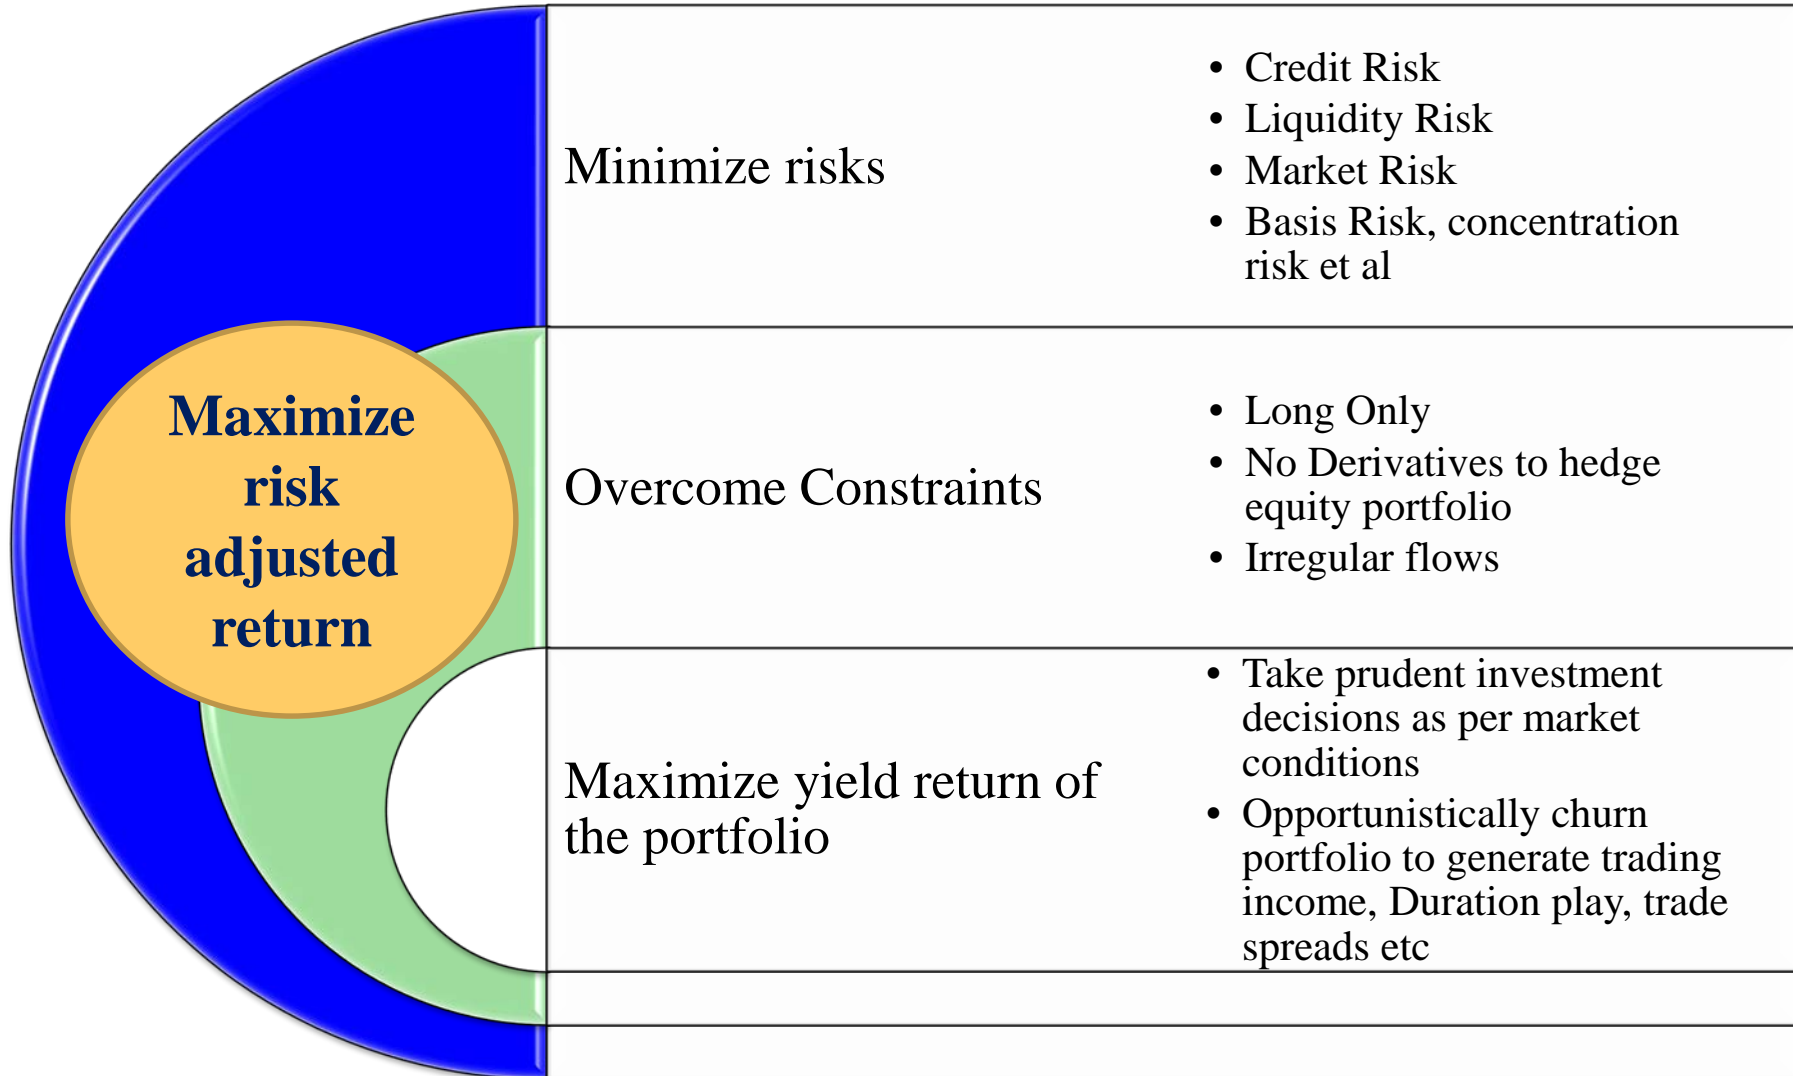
Maximize risk adjusted return

Minimize risks

- Credit Risk
- Liquidity Risk
- Market Risk
- Basis Risk, concentration risk et al

Overcome Constraints

- Long Only
- No Derivatives to hedge equity portfolio
- Irregular flows

Maximize yield return of the portfolio

- Take prudent investment decisions as per market conditions
- Opportunistically churn portfolio to generate trading income, Duration play, trade spreads etc